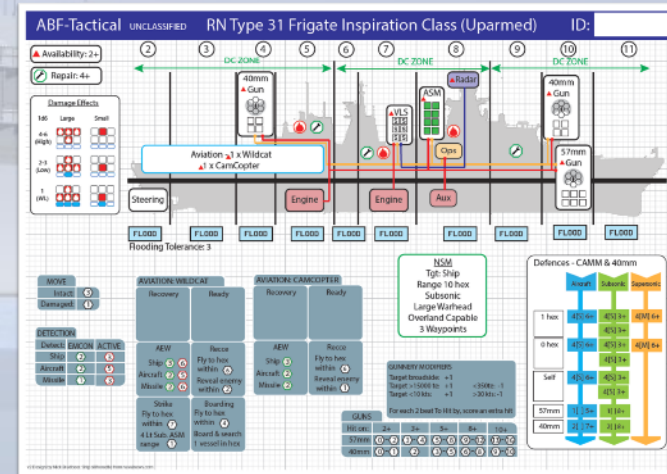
ABF-Tactical UNCLASSIFIED RN Type 31 Frigate Inspiration Class (Uparmed) ID:

Availability: 2+

Repair: 4+

2 3 4 5 6 7 8 9 10 11

DC ZONE DC ZONE DC ZONE

Damage Effects
1d6 Large Small
4-6 (High)
2-3 (Low)
1 (Nil)

40mm Gun

Radar

ASM

VLS

40mm Gun

Aviation 1 x Wildcat
1 x CamCopter

Ops

57mm Gun

Steering

Engine

Engine

Aux

FLOOD FLOOD FLOOD FLOOD FLOOD FLOOD FLOOD FLOOD FLOOD FLOOD FLOOD

Flooding Tolerance: 3

NSM
Tgt: Ship
Range 10 hex
Subsonic
Large Warhead
Overland Capable
3 Waypoints

Defences - CAMM & 40mm

Aircraft | Subsonic | Supersonic

1 hex | 4[5] 4+ | 4[5] 3+ | 4[M] 6+
0 hex | 4[5] 4+ | 4[5] 3+ | 4[M] 6+
Self | 4[5] 4+ | 4[5] 3+ |
57mm | 1[ ] 5+ | 1[ ] 6+ |
40mm | 2[ ] 7+ | 3[ ] 6+ |

MOVE
Intact: 3
Damaged: 1

AVIATION: WILDCAT
Recovery | Ready

AEW
Ship 2
Aircraft 2
Missile 2

Recce
Fly to hex within 6
Reveal enemy within 2

Strike
Fly to hex within 7
4 Lt Sub. ASM range 5

Boarding
Fly to hex within 4
Board & search 1 vessel in hex

AVIATION: CAMCOPTER
Recovery | Ready

AEW
Ship 3
Aircraft
Missile

Recce
Fly to hex within 8
Reveal enemy within 1

DETECTION
Detect: EMCON ACTIVE
Ship 1 3
Aircraft 3
Missile 2

GUNNERY MODIFIERS
Target Immobile +1
Target >15000 to +3 <350kt -1
Target <10 kts +3 >30 kts -1
For each 2 beat To Hit by, score an extra hit

GUNS
Hit on: 2+ 3+ 5+ 8+ 10+
57mm
40mm